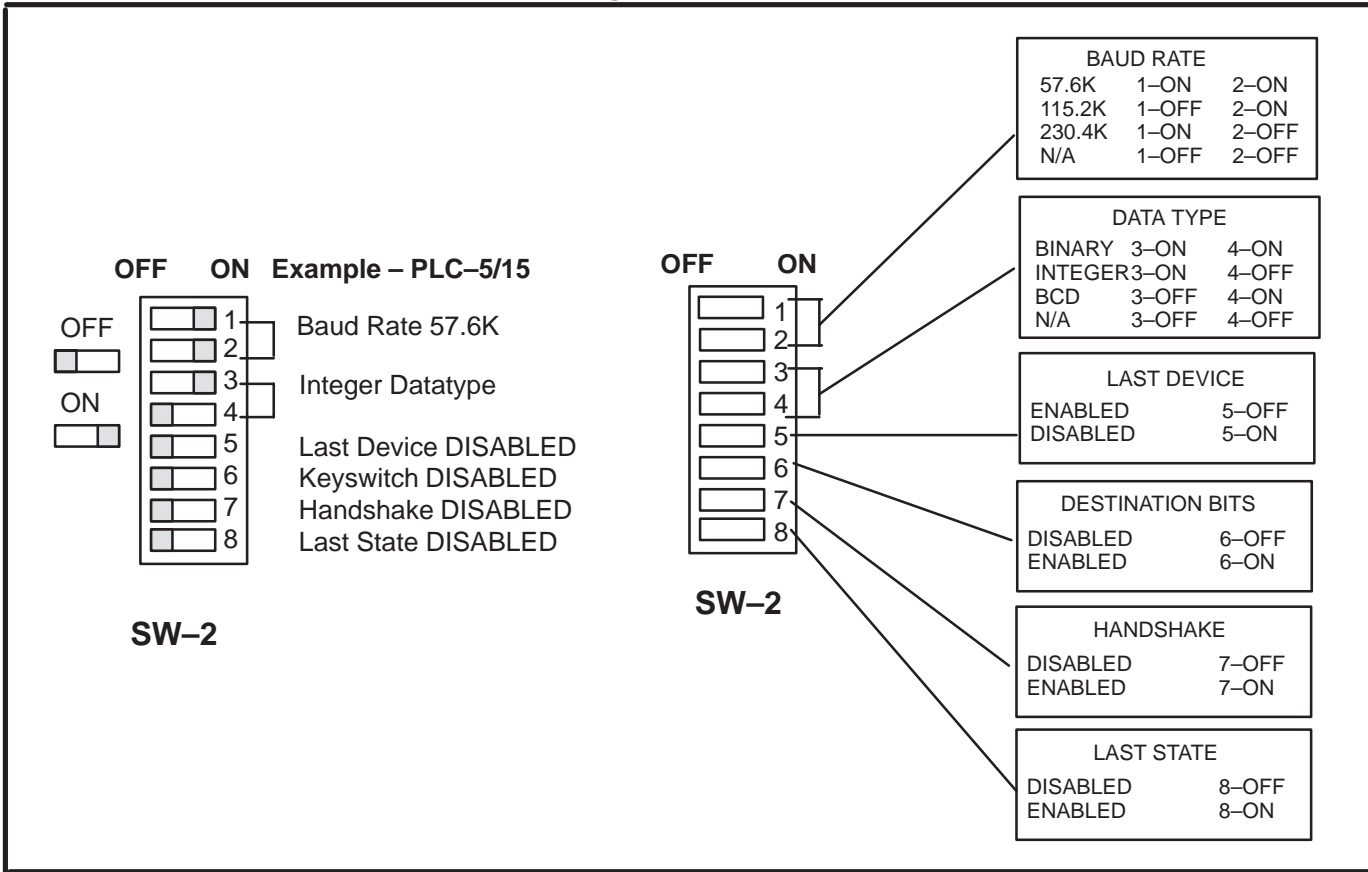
OFF ON Example – PLC–5/15

OFF

ON

1
2
3
4
5
6
7
8

Baud Rate 57.6K
Integer Datatype
Last Device DISABLED
Keyswitch DISABLED
Handshake DISABLED
Last State DISABLED

SW–2

OFF ON

1
2
3
4
5
6
7
8

SW–2

BAUD RATE

| | | |
|---|---|---|
| 57.6K | 1–ON | 2–ON |
| 115.2K | 1–OFF | 2–ON |
| 230.4K | 1–ON | 2–OFF |
| N/A | 1–OFF | 2–OFF |

DATA TYPE

| | | |
|---|---|---|
| BINARY | 3–ON | 4–ON |
| INTEGER | 3–ON | 4–OFF |
| BCD | 3–OFF | 4–ON |
| N/A | 3–OFF | 4–OFF |

LAST DEVICE

| | |
|---|---|
| ENABLED | 5–OFF |
| DISABLED | 5–ON |

DESTINATION BITS

| | |
|---|---|
| DISABLED | 6–OFF |
| ENABLED | 6–ON |

HANDSHAKE

| | |
|---|---|
| DISABLED | 7–OFF |
| ENABLED | 7–ON |

LAST STATE

| | |
|---|---|
| DISABLED | 8–OFF |
| ENABLED | 8–ON |